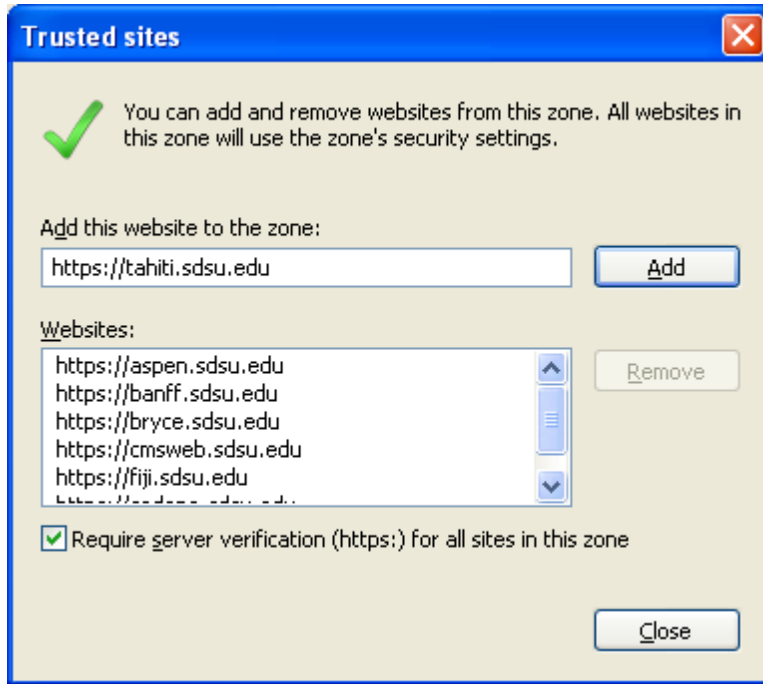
Trusted sites

You can add and remove websites from this zone. All websites in this zone will use the zone's security settings.

Add this website to the zone:

https://tahiti.sdsu.edu

Add

Websites:

https://aspen.sdsu.edu
https://banff.sdsu.edu
https://bryce.sdsu.edu
https://cmsweb.sdsu.edu
https://fiji.sdsu.edu
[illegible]

Remove

Require server verification (https:) for all sites in this zone

Close